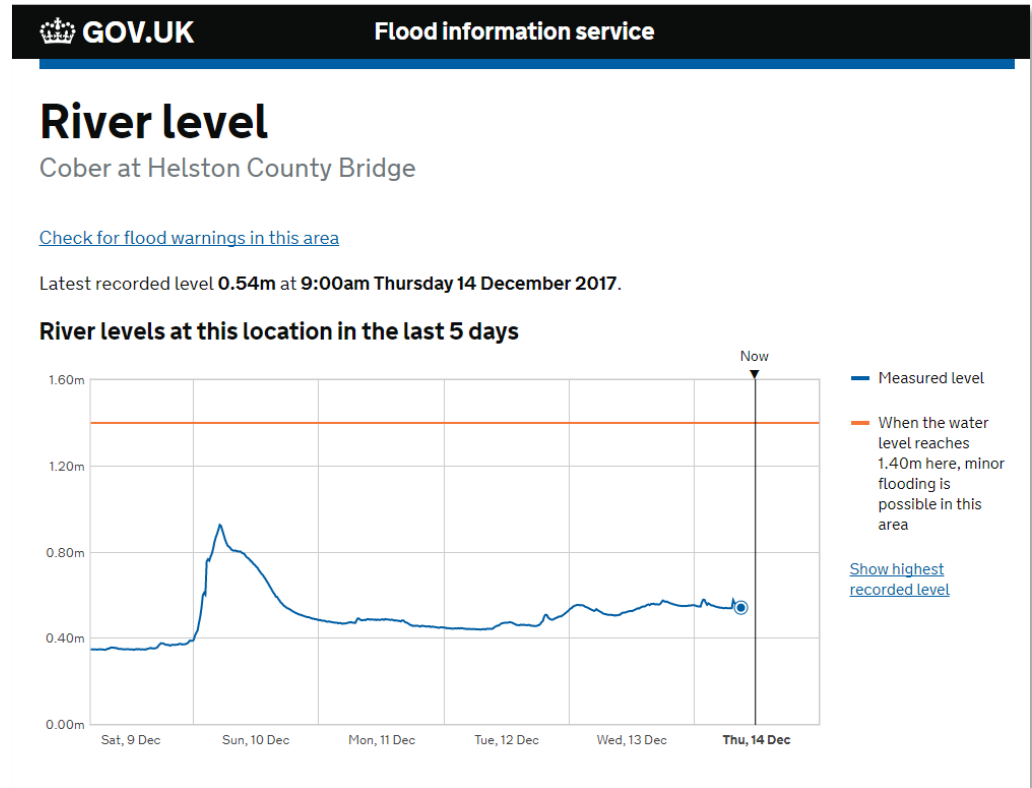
GOV.UK Flood information service

River level

Cober at Helston County Bridge

Check for flood warnings in this area

Latest recorded level 0.54m at 9:00am Thursday 14 December 2017.

River levels at this location in the last 5 days

Now

1.60m
1.20m
0.80m
0.40m
0.00m

Sat, 9 Dec
Sun, 10 Dec
Mon, 11 Dec
Tue, 12 Dec
Wed, 13 Dec
Thu, 14 Dec

Measured level

When the water level reaches 1.40m here, minor flooding is possible in this area

Show highest recorded level